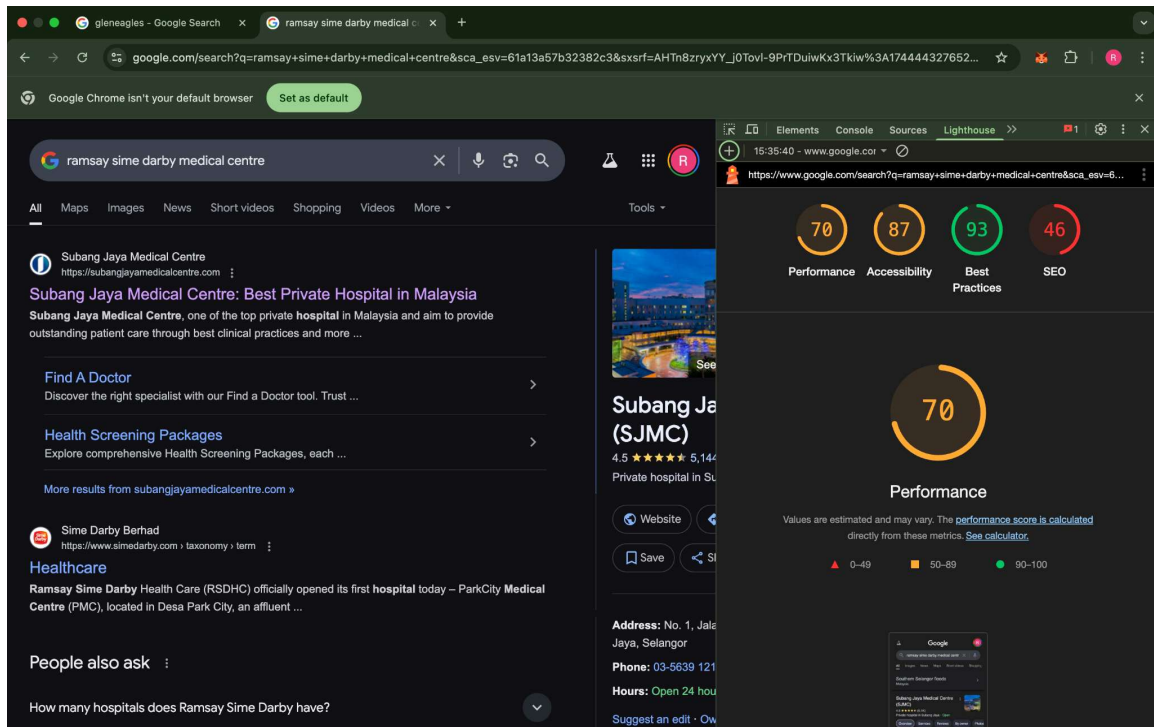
gleneagles - Google Search
ramsay sime darby medical c
google.com/search?q=ramsay+sime+darby+medical+centre&sca_esv=61a13a57b32382c3&sxsrf=AHTn8zryxYY_j0Tovl-9PrTDuiwKx3Tkiw%3A174444327652...
Google Chrome isn't your default browser
Set as default

ramsay sime darby medical centre
All Maps Images News Short videos Shopping Videos More
Tools

Subang Jaya Medical Centre
https://subangjayamedicalcentre.com
Subang Jaya Medical Centre: Best Private Hospital in Malaysia
Subang Jaya Medical Centre, one of the top private hospital in Malaysia and aim to provide outstanding patient care through best clinical practices and more ...

Find A Doctor
Discover the right specialist with our Find a Doctor tool. Trust ...

Health Screening Packages
Explore comprehensive Health Screening Packages, each ...

More results from subangjayamedicalcentre.com »

Sime Darby Berhad
https://www.simedarby.com › taxonomy › term
Healthcare
Ramsay Sime Darby Health Care (RSDHC) officially opened its first hospital today – ParkCity Medical Centre (PMC), located in Desa Park City, an affluent ...

People also ask
How many hospitals does Ramsay Sime Darby have?

See
Subang Ja
(SJMC)
4.5 ★★★★★ 5,144
Private hospital in Su
Website
Save
Address: No. 1, Jala
Jaya, Selangor
Phone: 03-5639 121
Hours: Open 24 hou
Suggest an edit · Ow

Elements Console Sources Lighthouse
1
15:35:40 - www.google.cor
https://www.google.com/search?q=ramsay+sime+darby+medical+centre&sca_esv=6...
70
Performance
87
Accessibility
93
Best Practices
46
SEO
70
Performance
Values are estimated and may vary. The performance score is calculated directly from these metrics. See calculator.
0–49
50–89
90–100
Google
Subang Jaya Medical Centre (SJMC)